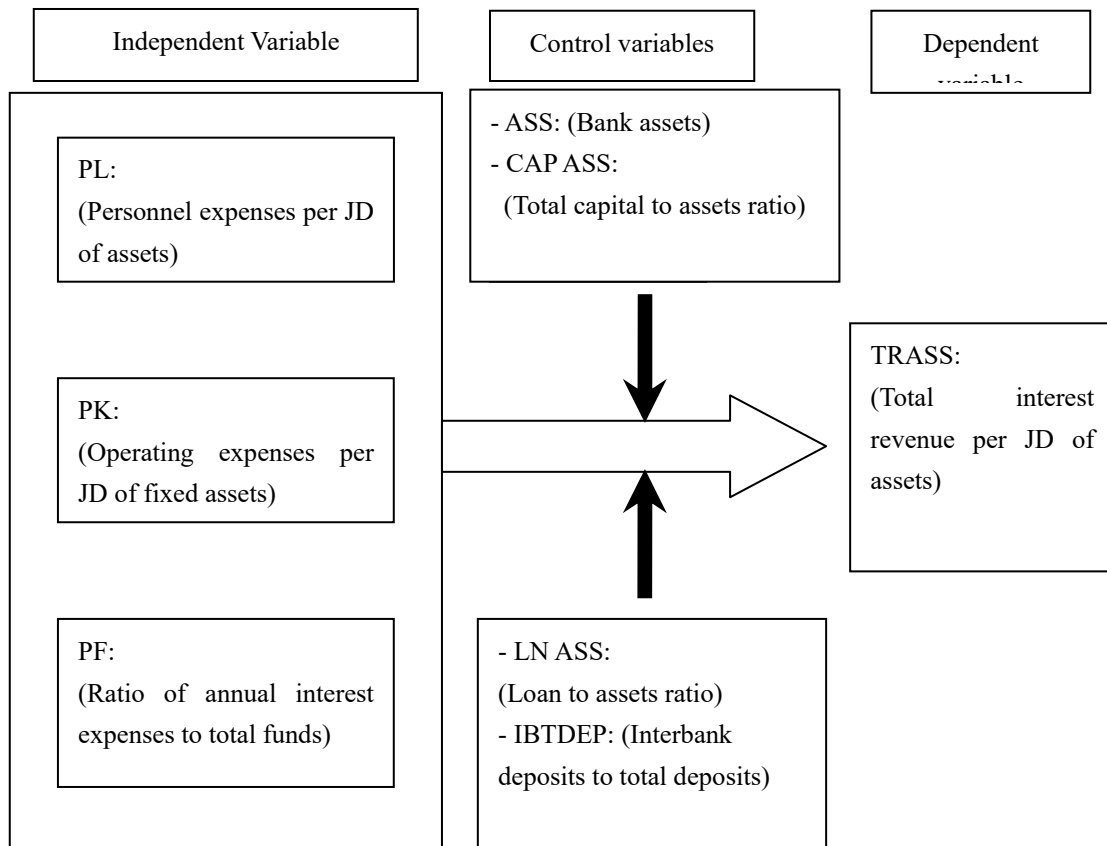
Independent Variable

Control variables

Dependent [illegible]

- ASS: (Bank assets)
- CAP ASS: (Total capital to assets ratio)

PL: (Personnel expenses per JD of assets)

TRASS: (Total interest revenue per JD of assets)

PK: (Operating expenses per JD of fixed assets)

PF: (Ratio of annual interest expenses to total funds)

- LN ASS: (Loan to assets ratio)
- IBTDEP: (Interbank deposits to total deposits)